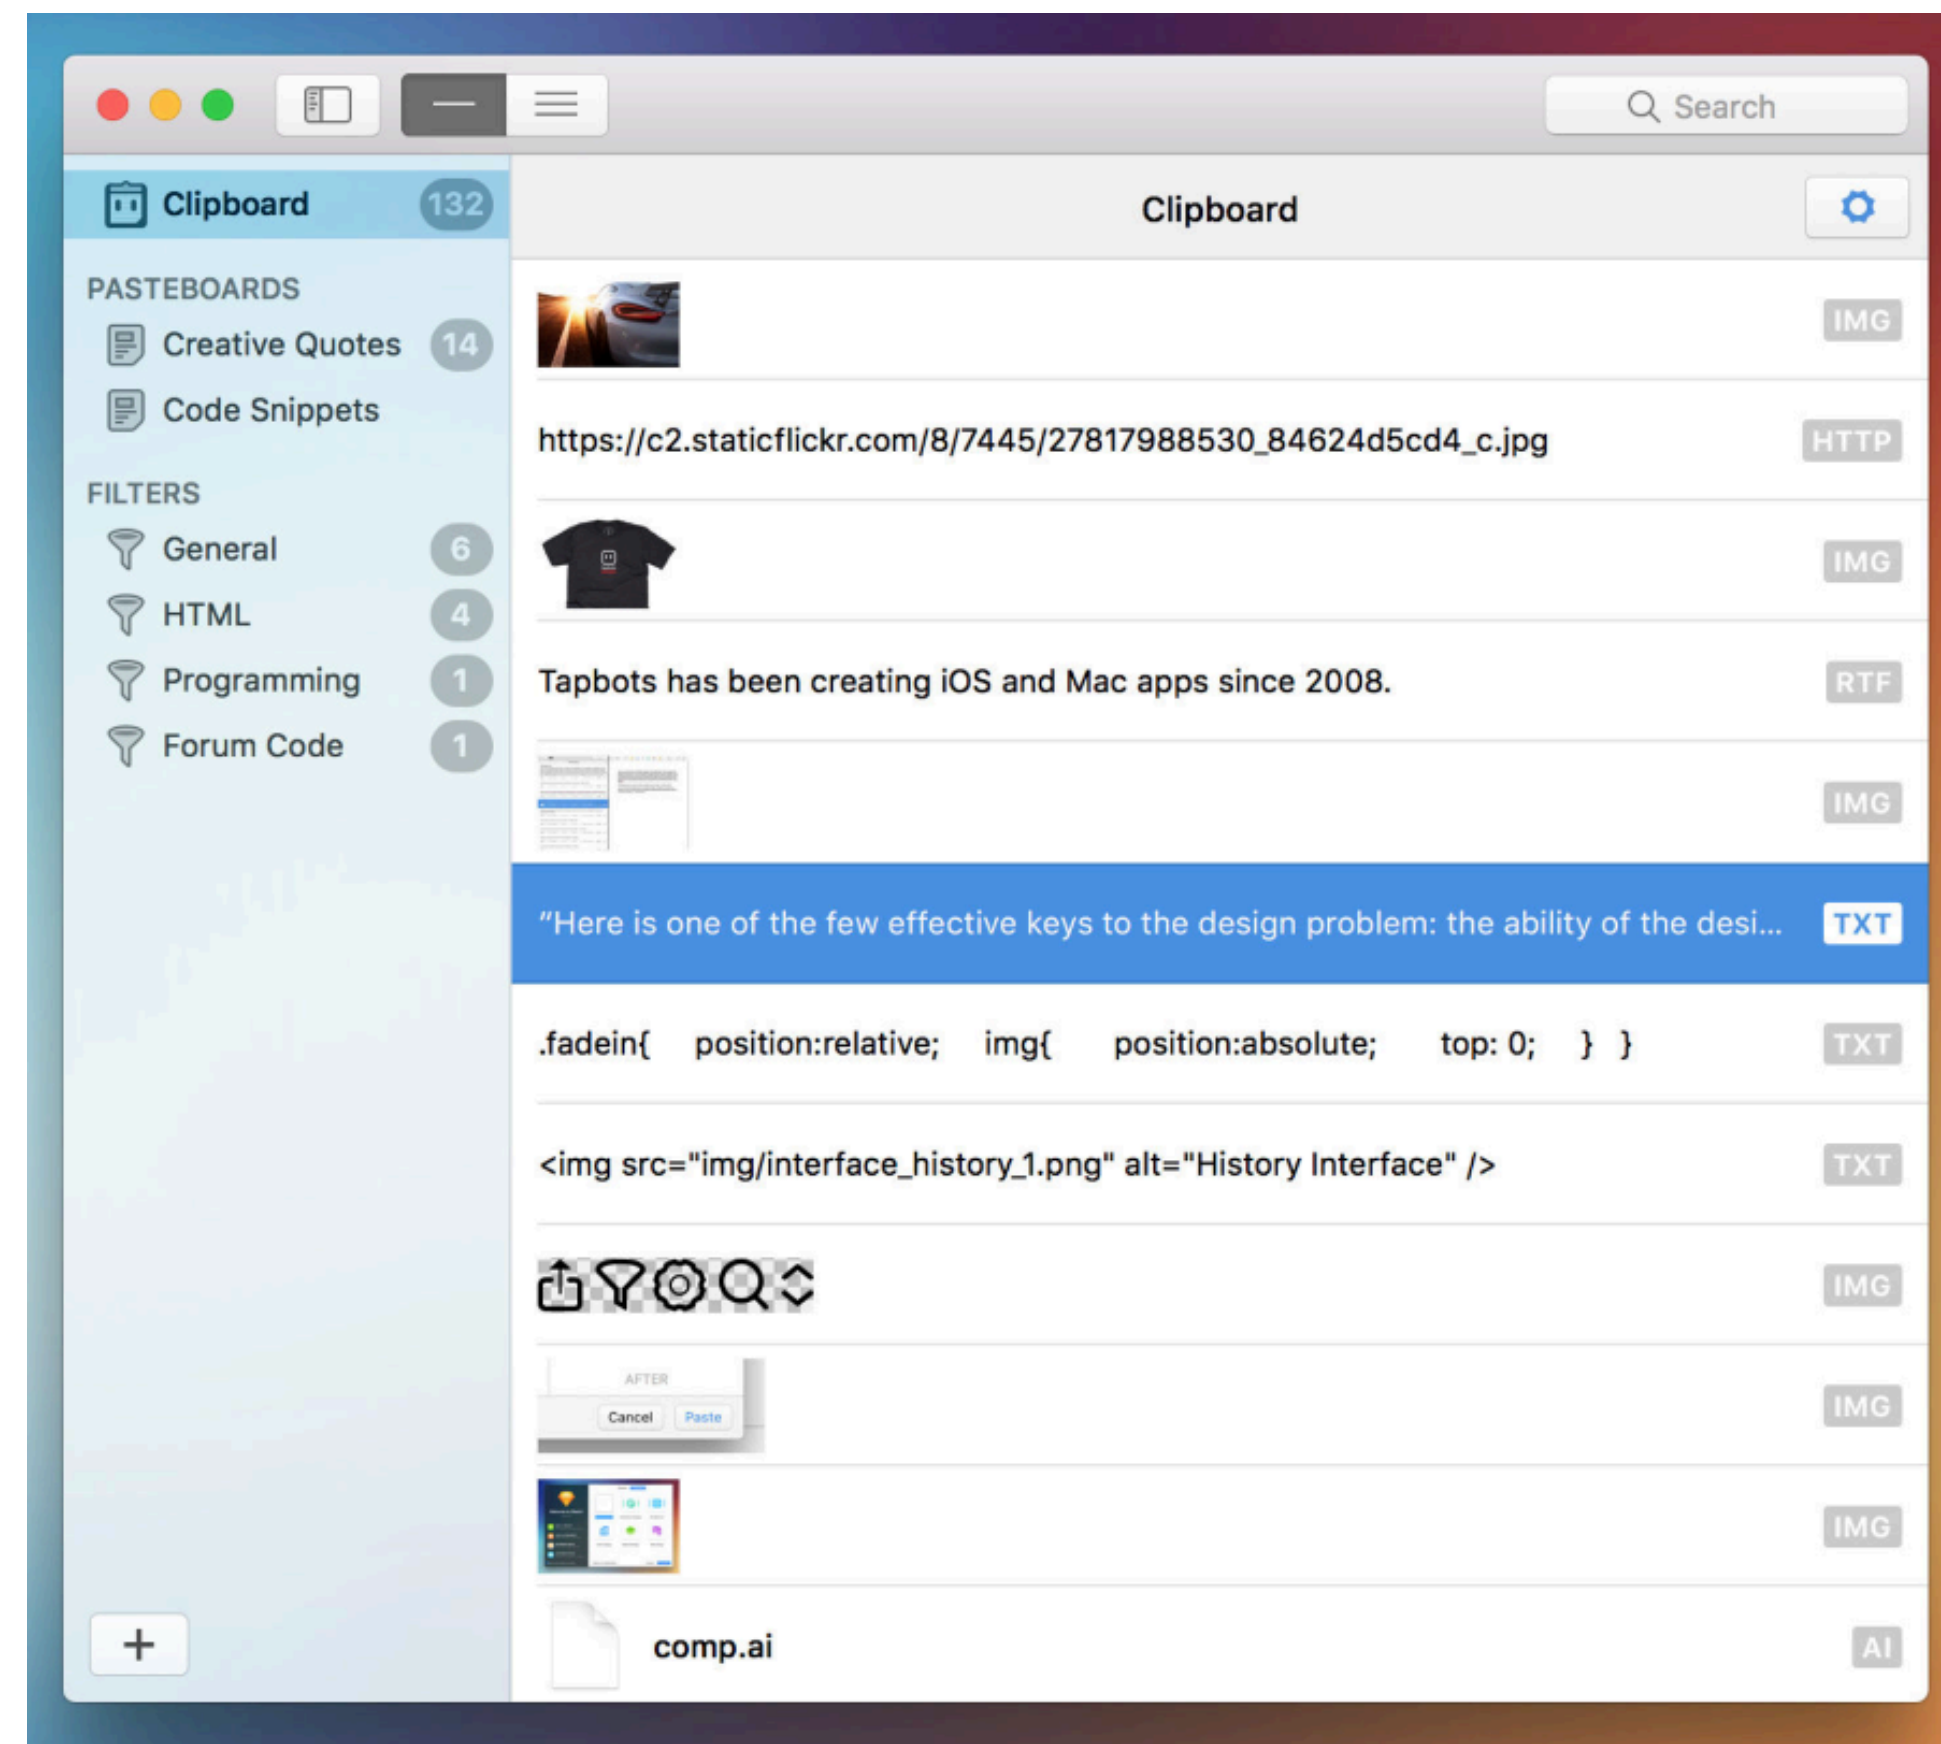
Search

Clipboard 132

PASTEBOARDS
Creative Quotes 14
Code Snippets

FILTERS
General 6
HTML 4
Programming 1
Forum Code 1

+

Clipboard

IMG

https://c2.staticflickr.com/8/7445/27817988530_84624d5cd4_c.jpg HTTP

IMG

Tapbots has been creating iOS and Mac apps since 2008. RTF

IMG

"Here is one of the few effective keys to the design problem: the ability of the desi... TXT

.fadein{ position:relative; img{ position:absolute; top: 0; } } TXT

<img src="img/interface_history_1.png" alt="History Interface" /> TXT

IMG

AFTER
Cancel Paste
IMG

IMG

comp.ai AI